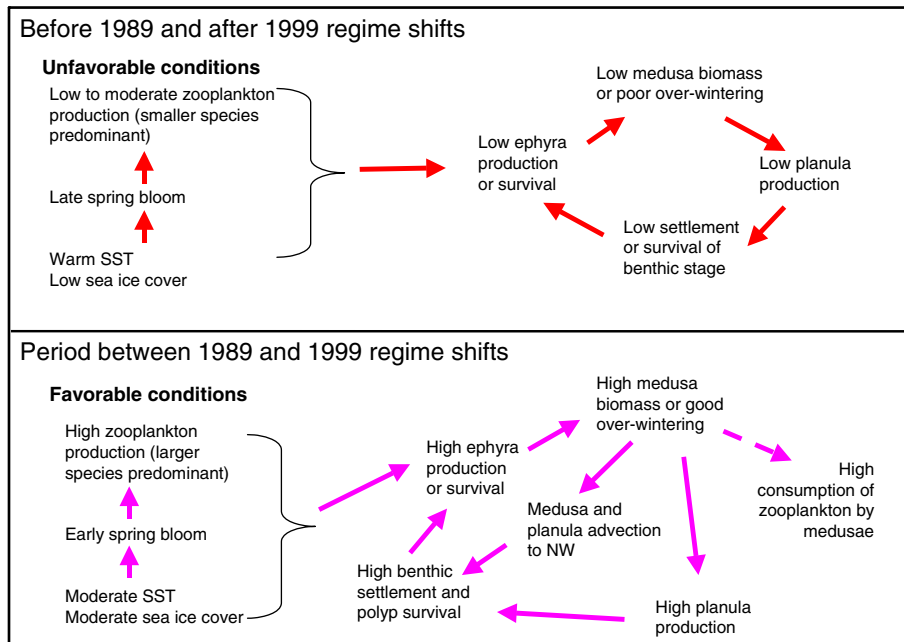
Before 1989 and after 1999 regime shifts

Unfavorable conditions

Low to moderate zooplankton production (smaller species predominant)

Late spring bloom

Warm SST
Low sea ice cover

Low ephyra production or survival

Low medusa biomass or poor over-wintering

Low planula production

Low settlement or survival of benthic stage

Period between 1989 and 1999 regime shifts

Favorable conditions

High zooplankton production (larger species predominant)

Early spring bloom

Moderate SST
Moderate sea ice cover

High ephyra production or survival

High medusa biomass or good over-wintering

High consumption of zooplankton by medusae

Medusa and planula advection to NW

High benthic settlement and polyp survival

High planula production